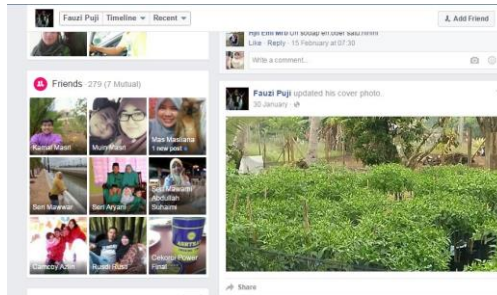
Fauzi Puji | Timeline ▾ | Recent ▾

Add Friend

Hjh Emi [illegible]

Like · Reply · 15 February at 07:30

Write a comment...

Friends · 279 (7 Mutual)

Kamal Masri

Muni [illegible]

Mas Masliana
1 new post

Beri Mawwar

Beri Aryani

Siti Mawarni Abdullah Suhaimi

Camcoy Azim

Rusdi Rusli

Cekodi Power Final

Fauzi Puji updated his cover photo.

30 January ·

Share